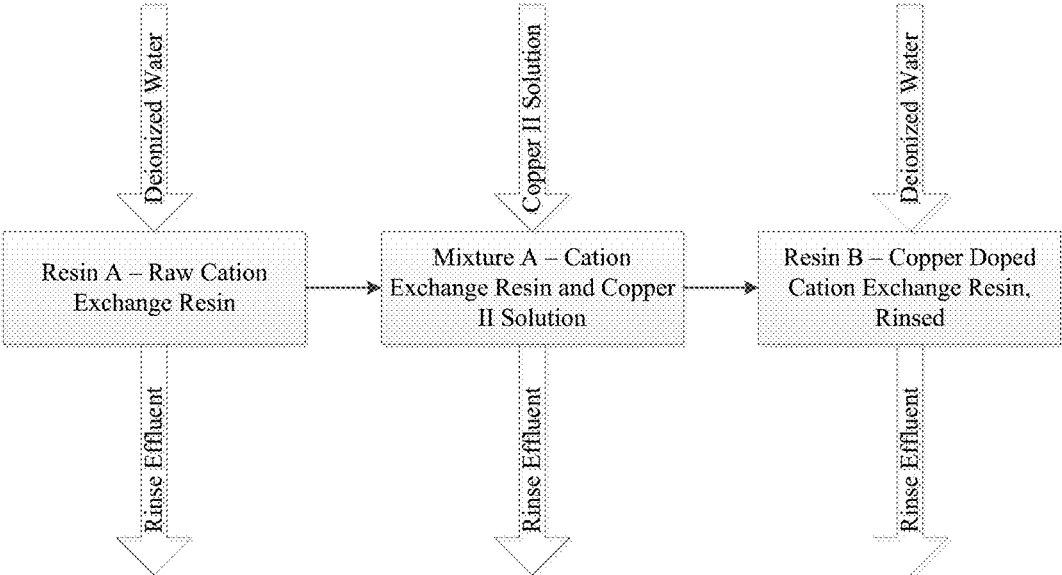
Deionized Water

Resin A – Raw Cation Exchange Resin

Rinse Effluent

Copper II Solution

Mixture A – Cation Exchange Resin and Copper II Solution

Rinse Effluent

Deionized Water

Resin B – Copper Doped Cation Exchange Resin, Rinsed

Rinse Effluent